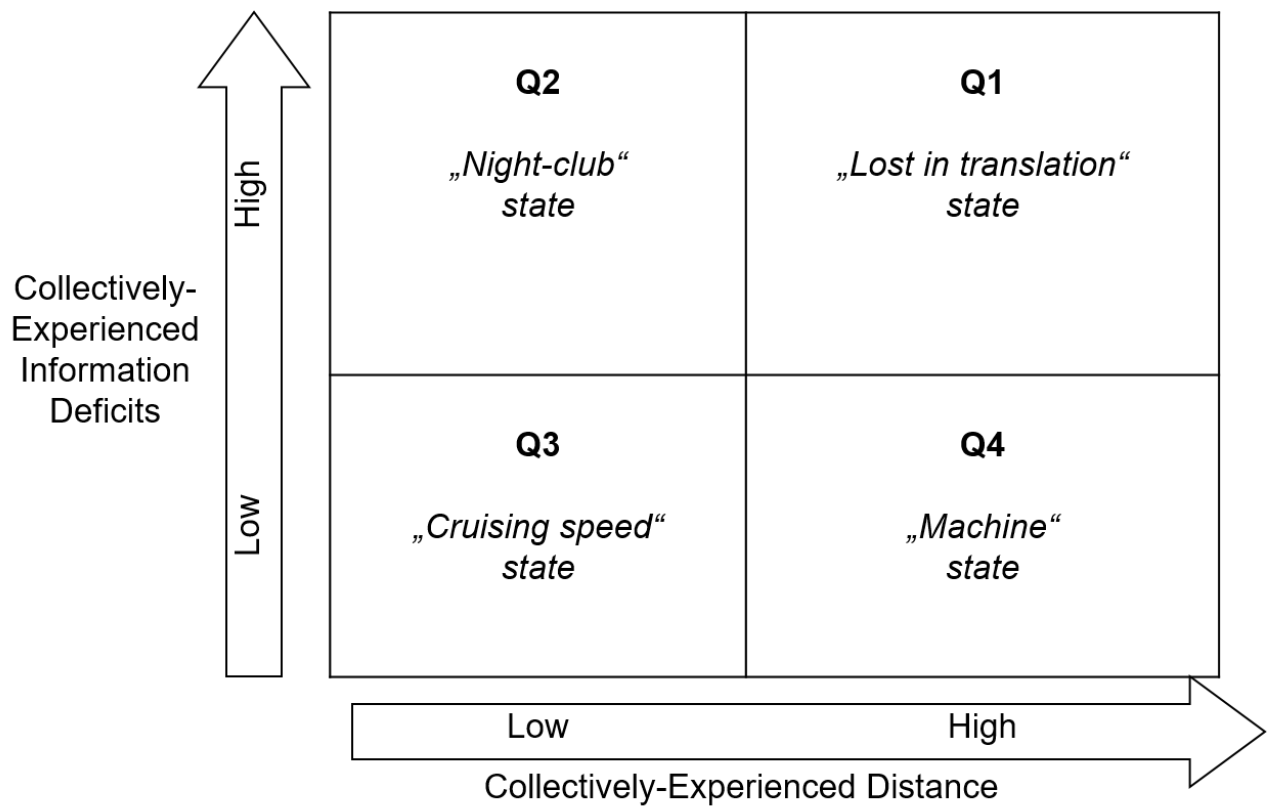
Collectively-Experienced Information Deficits

High

Low

Q2

„Night-club“ state

Q1

„Lost in translation“ state

Q3

„Cruising speed“ state

Q4

„Machine“ state

Low

High

Collectively-Experienced Distance